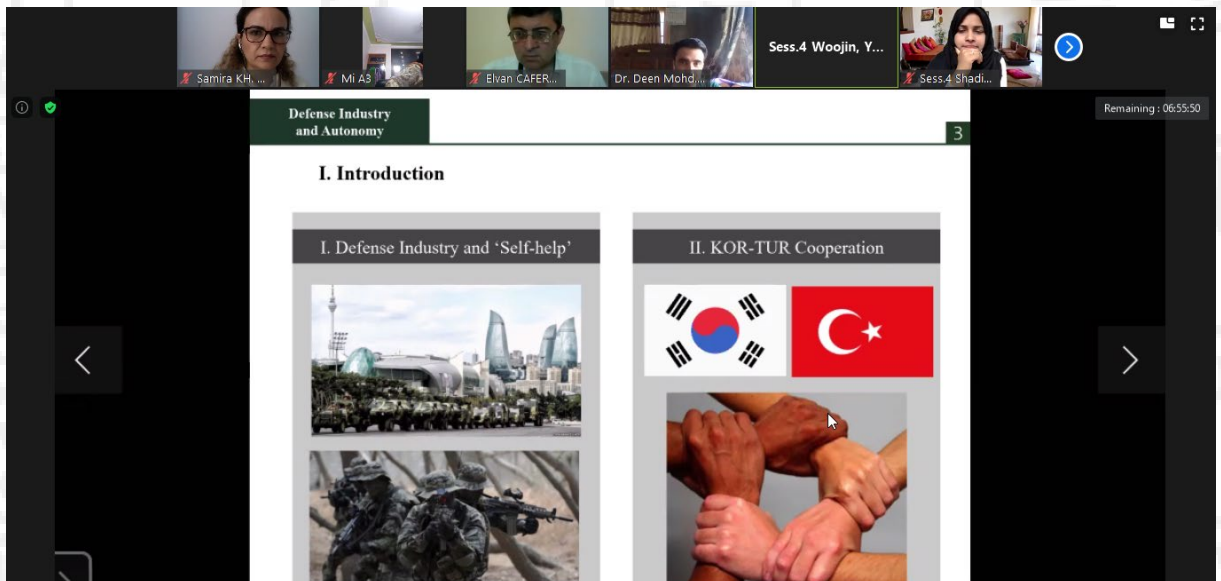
Samira KH, ...

Mi A3

Elvan CAFER...

Dr. Deen Mohd...

Sess.4 Woojin, Y...

Sess.4 Shadi...

Remaining : 06:55:50

Defense Industry and Autonomy

3

I. Introduction

I. Defense Industry and 'Self-help'

II. KOR-TUR Cooperation